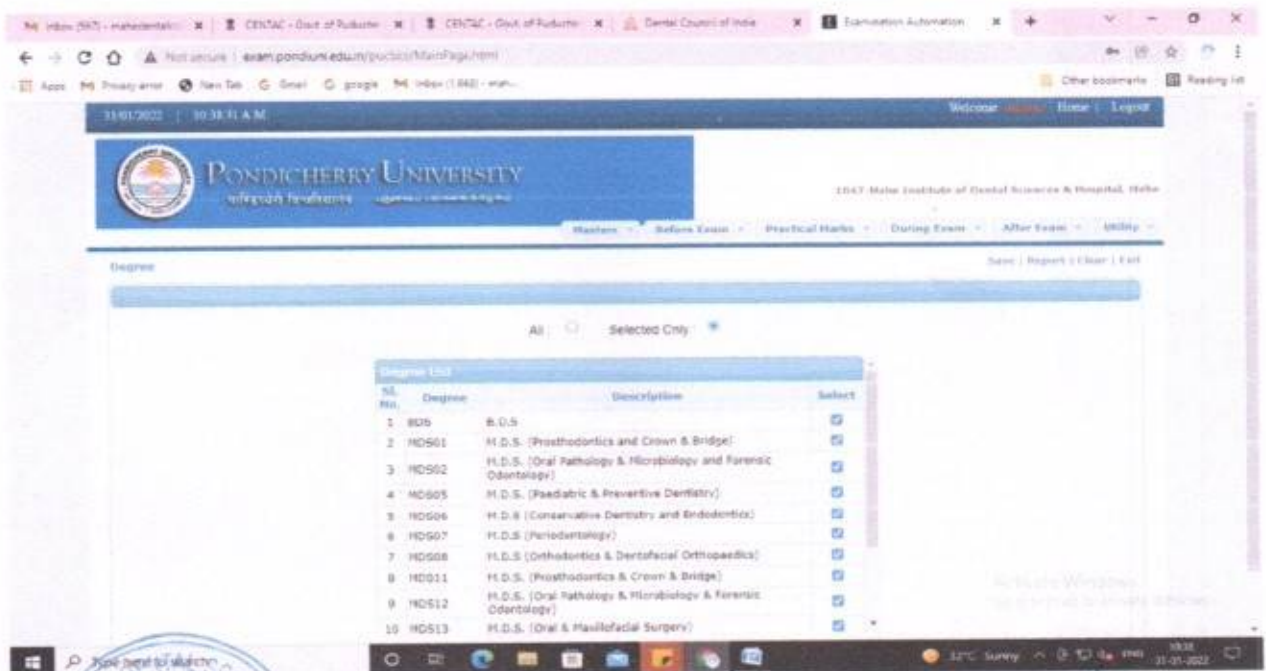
M Inbox (567) - mahedentalc | CENTAC - Govt of Puducherry | CENTAC - Govt of Puducherry | Dental Council of India | Examination Automation

Not secure | exam.pondiuni.edu.in/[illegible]/MainPage.html

Apps | Privacy error | New Tab | Gmail | google | Inbox (1,660) - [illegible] | Other bookmarks | Reading list

31/01/2022 | 10:38:31 A.M | Welcome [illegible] | Home | Logout

PONDICHERRY UNIVERSITY
पांडिचेरी विश्वविद्यालय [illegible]

1047 Mahe Institute of Dental Sciences & Hospital, Mahe

Masters | Before Exam | Practical Marks | During Exam | After Exam | Utility

Degree

Save | Report | Clear | Exit

All  Selected Only

Degree List

| Sl. No. | Degree | Description | Select |
|---|---|---|---|
| 1 | BDS | B.D.S | |
| 2 | MDS01 | M.D.S. (Prosthodontics and Crown & Bridge) | |
| 3 | MDS02 | M.D.S. (Oral Pathology & Microbiology and Forensic Odontology) | |
| 4 | MDS05 | M.D.S. (Paediatric & Preventive Dentistry) | |
| 5 | MDS06 | M.D.S (Conservative Dentistry and Endodontics) | |
| 6 | MDS07 | M.D.S (Periodontology) | |
| 7 | MDS08 | M.D.S (Orthodontics & Dentofacial Orthopaedics) | |
| 8 | MDS11 | M.D.S. (Prosthodontics & Crown & Bridge) | |
| 9 | MDS12 | M.D.S. (Oral Pathology & Microbiology & Forensic Odontology) | |
| 10 | MDS13 | M.D.S. (Oral & Maxillofacial Surgery) | |

Activate Windows
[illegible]

Type here to search

32°C Sunny | ENG | 10:38 | 31-01-2022